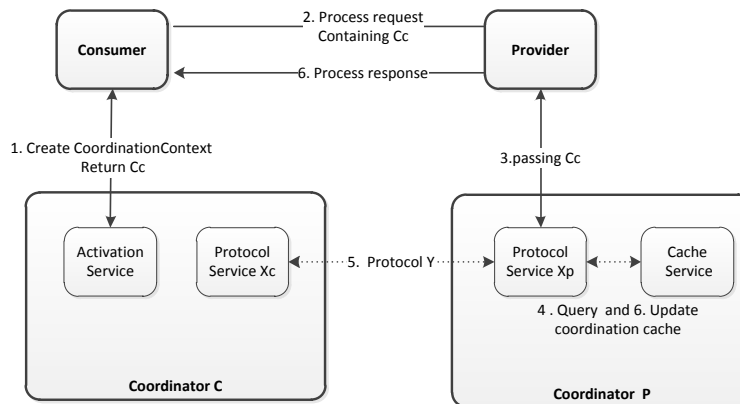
Consumer

2. Process request Containing Cc

Provider

6. Process response

1. Create CoordinationContext Return Cc

3.passing Cc

Activation Service

Protocol Service Xc

5. Protocol Y

Protocol Service Xp

Cache Service

4 . Query and 6. Update coordination cache

Coordinator C

Coordinator P